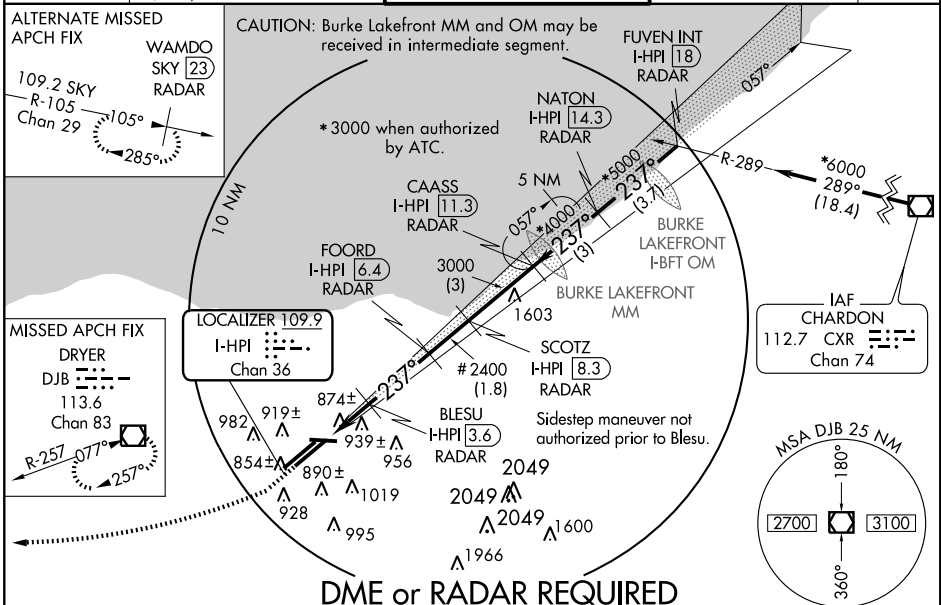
ALTERNATE MISSED APCH FIX

WAMDO
SKY 23
RADAR

109.2 SKY
R-105
Chan 29
105°
285°

CAUTION: Burke Lakefront MM and OM may be received in intermediate segment.

FUVEN INT
I-HPI 18
RADAR

057°

NATON
I-HPI 14.3
RADAR

*3000 when authorized by ATC.

10 NM

*5000
237°
(3.7)
R-289

*6000
289°
(18.4)

CAASS
I-HPI 11.3
RADAR

5 NM
057°
*4000
237°
(3)

BURKE LAKEFRONT
I-BFT OM

FOORD
I-HPI 6.4
RADAR

3000
(3)

BURKE LAKEFRONT
MM

1603

IAF
CHARDON
112.7 CXR
Chan 74

LOCALIZER 109.9
I-HPI
Chan 36

MISSED APCH FIX
DRYER
DJB
113.6
Chan 83
R-257
077°
257°

237°

#2400
(1.8)

SCOTZ
I-HPI 8.3
RADAR

874±
919±
982
939±
956
854±
890±
1019
928
995

BLESU
I-HPI 3.6
RADAR

Sidestep maneuver not authorized prior to Blesu.

2049
2049
2049
1600
1966

MSA DJB 25 NM
180°
2700
3100
360°

DME or RADAR REQUIRED